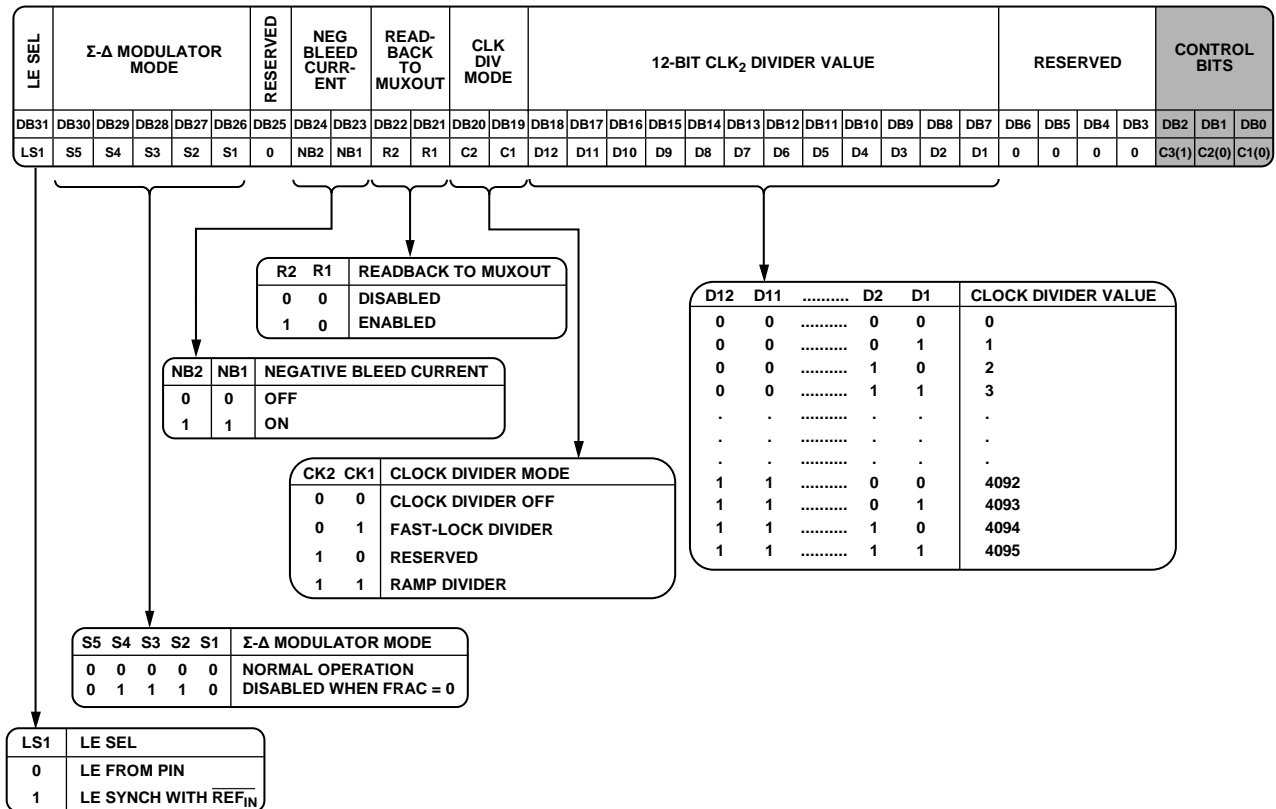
| LE SEL | Σ-Δ MODULATOR MODE | | | | | RESERVED | NEG BLEED CURR-ENT | | READ-BACK TO MUXOUT | | CLK DIV MODE | | 12-BIT CLK$_2$ DIVIDER VALUE | | | | | | | | | | | | RESERVED | | | | CONTROL BITS | | |
|---|---|---|---|---|---|---|---|---|---|---|---|---|---|---|---|---|---|---|---|---|---|---|---|---|---|---|---|---|---|---|---|
| DB31 | DB30 | DB29 | DB28 | DB27 | DB26 | DB25 | DB24 | DB23 | DB22 | DB21 | DB20 | DB19 | DB18 | DB17 | DB16 | DB15 | DB14 | DB13 | DB12 | DB11 | DB10 | DB9 | DB8 | DB7 | DB6 | DB5 | DB4 | DB3 | DB2 | DB1 | DB0 |
| LS1 | S5 | S4 | S3 | S2 | S1 | 0 | NB2 | NB1 | R2 | R1 | C2 | C1 | D12 | D11 | D10 | D9 | D8 | D7 | D6 | D5 | D4 | D3 | D2 | D1 | 0 | 0 | 0 | 0 | C3(1) | C2(0) | C1(0) |

| R2 | R1 | READBACK TO MUXOUT |
|---|---|---|
| 0 | 0 | DISABLED |
| 1 | 0 | ENABLED |

| D12 | D11 | .......... | D2 | D1 | CLOCK DIVIDER VALUE |
|---|---|---|---|---|---|
| 0 | 0 | .......... | 0 | 0 | 0 |
| 0 | 0 | .......... | 0 | 1 | 1 |
| 0 | 0 | .......... | 1 | 0 | 2 |
| 0 | 0 | .......... | 1 | 1 | 3 |
| . | . | .......... | . | . | . |
| . | . | .......... | . | . | . |
| . | . | .......... | . | . | . |
| 1 | 1 | .......... | 0 | 0 | 4092 |
| 1 | 1 | .......... | 0 | 1 | 4093 |
| 1 | 1 | .......... | 1 | 0 | 4094 |
| 1 | 1 | .......... | 1 | 1 | 4095 |

| NB2 | NB1 | NEGATIVE BLEED CURRENT |
|---|---|---|
| 0 | 0 | OFF |
| 1 | 1 | ON |

| CK2 | CK1 | CLOCK DIVIDER MODE |
|---|---|---|
| 0 | 0 | CLOCK DIVIDER OFF |
| 0 | 1 | FAST-LOCK DIVIDER |
| 1 | 0 | RESERVED |
| 1 | 1 | RAMP DIVIDER |

| S5 | S4 | S3 | S2 | S1 | Σ-Δ MODULATOR MODE |
|---|---|---|---|---|---|
| 0 | 0 | 0 | 0 | 0 | NORMAL OPERATION |
| 0 | 1 | 1 | 1 | 0 | DISABLED WHEN FRAC = 0 |

| LS1 | LE SEL |
|---|---|
| 0 | LE FROM PIN |
| 1 | LE SYNCH WITH $\overline{REF_{IN}}$ |